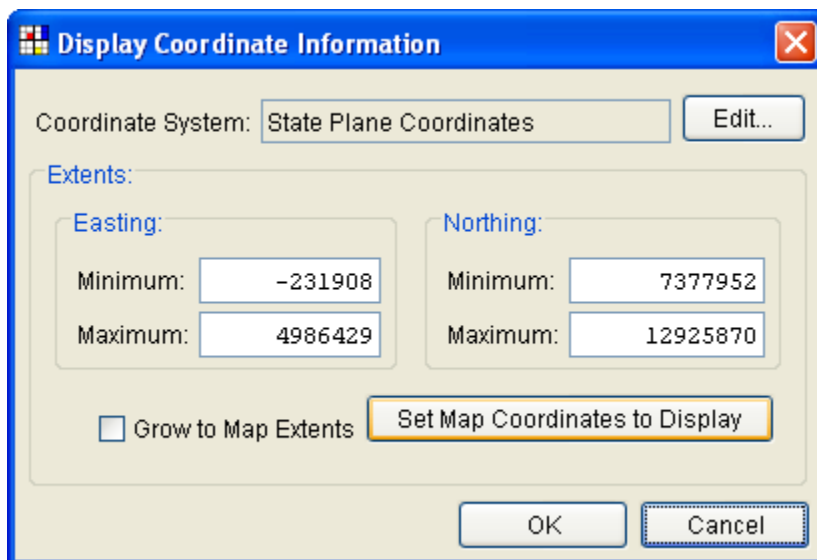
Display Coordinate Information

Coordinate System: State Plane Coordinates

Edit...

Extents:

Easting:

Minimum: -231908

Maximum: 4986429

Northing:

Minimum: 7377952

Maximum: 12925870

Grow to Map Extents

Set Map Coordinates to Display

OK

Cancel